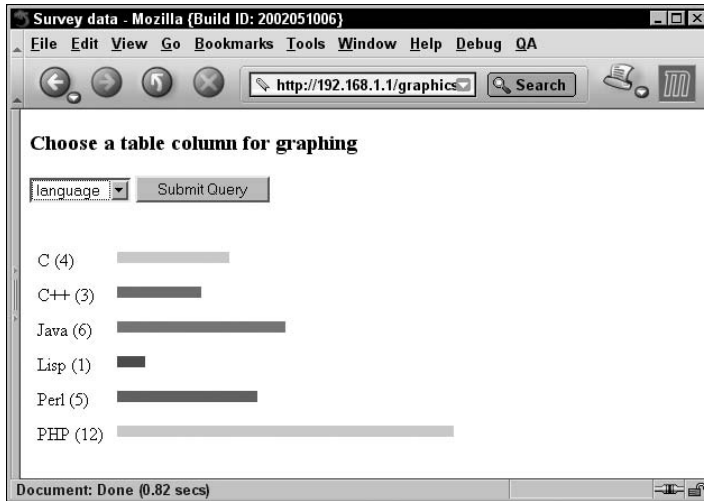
Survey data - Mozilla {Build ID: 2002051006}

File Edit View Go Bookmarks Tools Window Help Debug QA

http://192.168.1.1/graphics

Search

Choose a table column for graphing

language

Submit Query

C (4)

C++ (3)

Java (6)

Lisp (1)

Perl (5)

PHP (12)

Document: Done (0.82 secs)